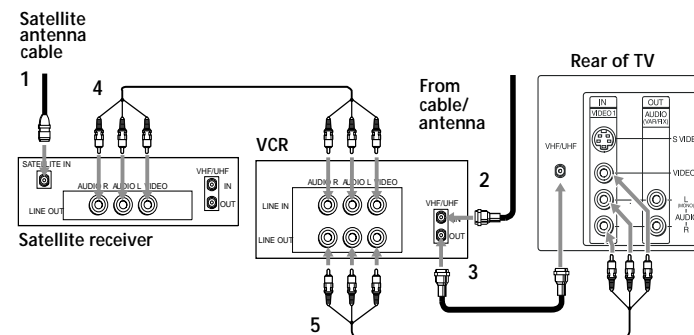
Satellite antenna cable

1

4

SATELLITE IN

AUDIO R AUDIO L VIDEO

VHF/UHF

IN

OUT

LINE OUT

Satellite receiver

VCR

AUDIO R AUDIO L VIDEO

LINE IN

LINE OUT

VHF/UHF

IN

OUT

From cable/ antenna

2

3

5

Rear of TV

IN

VIDEO 1

OUT

AUDIO (VAR/FIX)

VHF/UHF

S VIDEO

VIDEO

L (MONO)

AUDIO

R